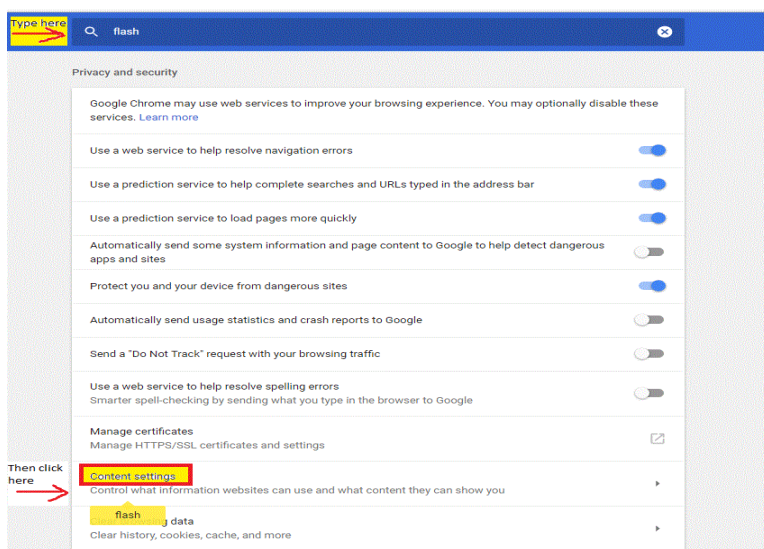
Type here

flash

Privacy and security

Google Chrome may use web services to improve your browsing experience. You may optionally disable these services. Learn more

Use a web service to help resolve navigation errors

Use a prediction service to help complete searches and URLs typed in the address bar

Use a prediction service to load pages more quickly

Automatically send some system information and page content to Google to help detect dangerous apps and sites

Protect you and your device from dangerous sites

Automatically send usage statistics and crash reports to Google

Send a "Do Not Track" request with your browsing traffic

Use a web service to help resolve spelling errors
Smarter spell-checking by sending what you type in the browser to Google

Manage certificates
Manage HTTPS/SSL certificates and settings

Then click here

Content settings
Control what information websites can use and what content they can show you

flash

Clear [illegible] data
Clear history, cookies, cache, and more